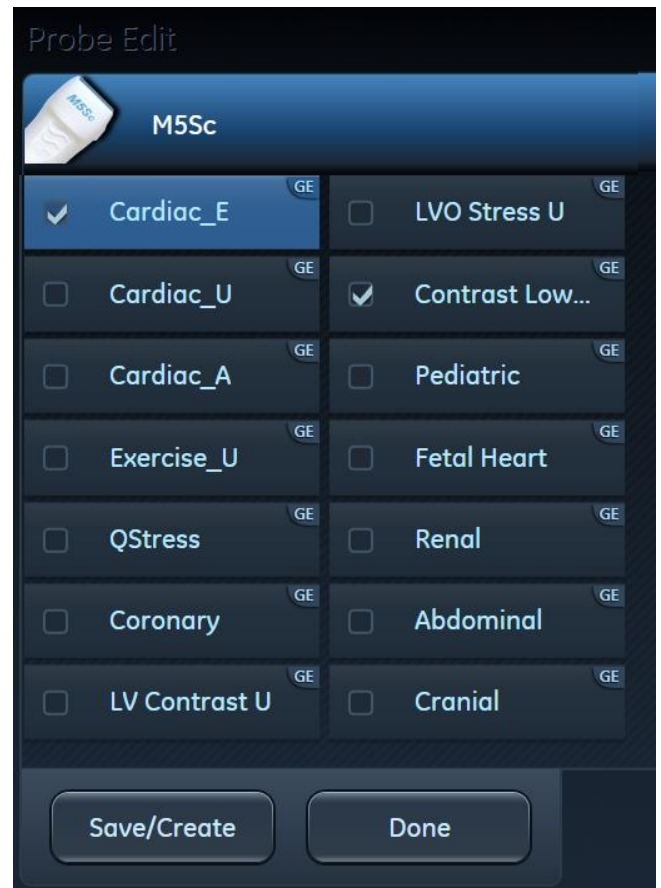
Probe Edit

M5Sc

M5Sc

GE
Cardiac_E

GE
LVO Stress U

GE
Cardiac_U

GE
Contrast Low...

GE
Cardiac_A

GE
Pediatric

GE
Exercise_U

GE
Fetal Heart

GE
QStress

GE
Renal

GE
Coronary

GE
Abdominal

GE
LV Contrast U

GE
Cranial

Save/Create

Done